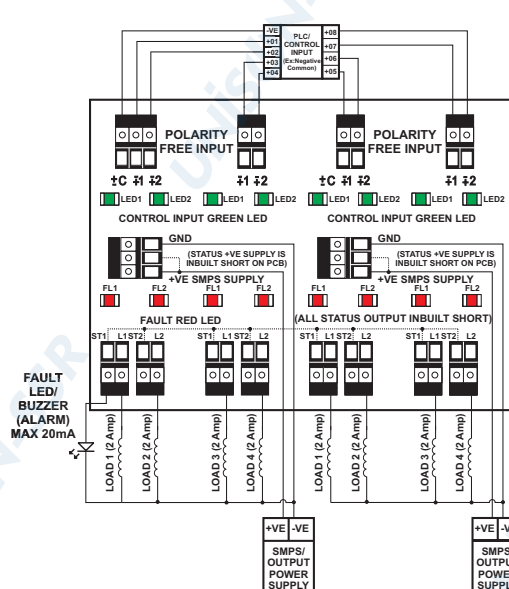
-VE
+01
+02
+03
+04
PLC/ CONTROL INPUT (Ex:Negative Common)
+08
+07
+06
+05

POLARITY FREE INPUT
±C ±1 ±2
±1 ±2
LED1 LED2 LED1 LED2
CONTROL INPUT GREEN LED

POLARITY FREE INPUT
±C ±1 ±2
±1 ±2
LED1 LED2 LED1 LED2
CONTROL INPUT GREEN LED

GND
(STATUS +VE SUPPLY IS INBUILT SHORT ON PCB)
+VE SMPS SUPPLY
FL1 FL2 FL1 FL2
FAULT RED LED
ST1 L1 ST2 L2 ST1 L1 ST2 L2

GND
(STATUS +VE SUPPLY IS INBUILT SHORT ON PCB)
+VE SMPS SUPPLY
FL1 FL2 FL1 FL2
(ALL STATUS OUTPUT INBUILT SHORT)
ST1 L1 ST2 L2 ST1 L1 ST2 L2

FAULT LED/ BUZZER (ALARM) MAX 20mA

LOAD 1 (2 Amp)
LOAD 2 (2 Amp)
LOAD 3 (2 Amp)
LOAD 4 (2 Amp)
LOAD 1 (2 Amp)
LOAD 2 (2 Amp)
LOAD 3 (2 Amp)
LOAD 4 (2 Amp)

+VE -VE
SMPS/ OUTPUT POWER SUPPLY

+VE -V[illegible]
SMPS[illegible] OUTPU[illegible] POWE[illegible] SUPPL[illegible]